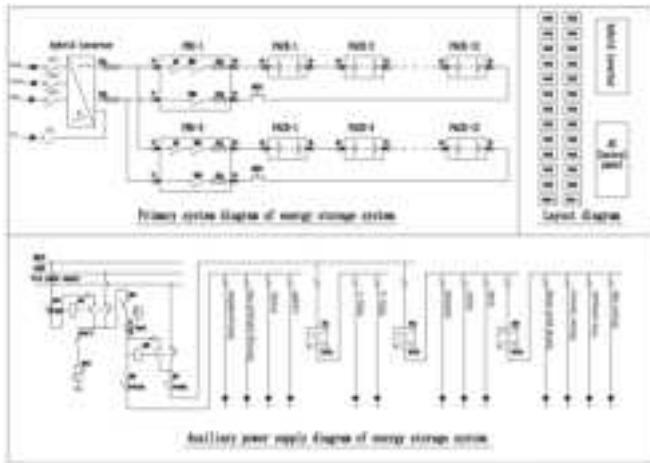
Hybrid inverter

PACK-1

PACK-2

PACK-12

PACK-1

PACK-2

PACK-12

Primary system diagram of energy storage system

Hybrid inverter

AC Control panel

Layout diagram

Auxiliary power supply diagram of energy storage system